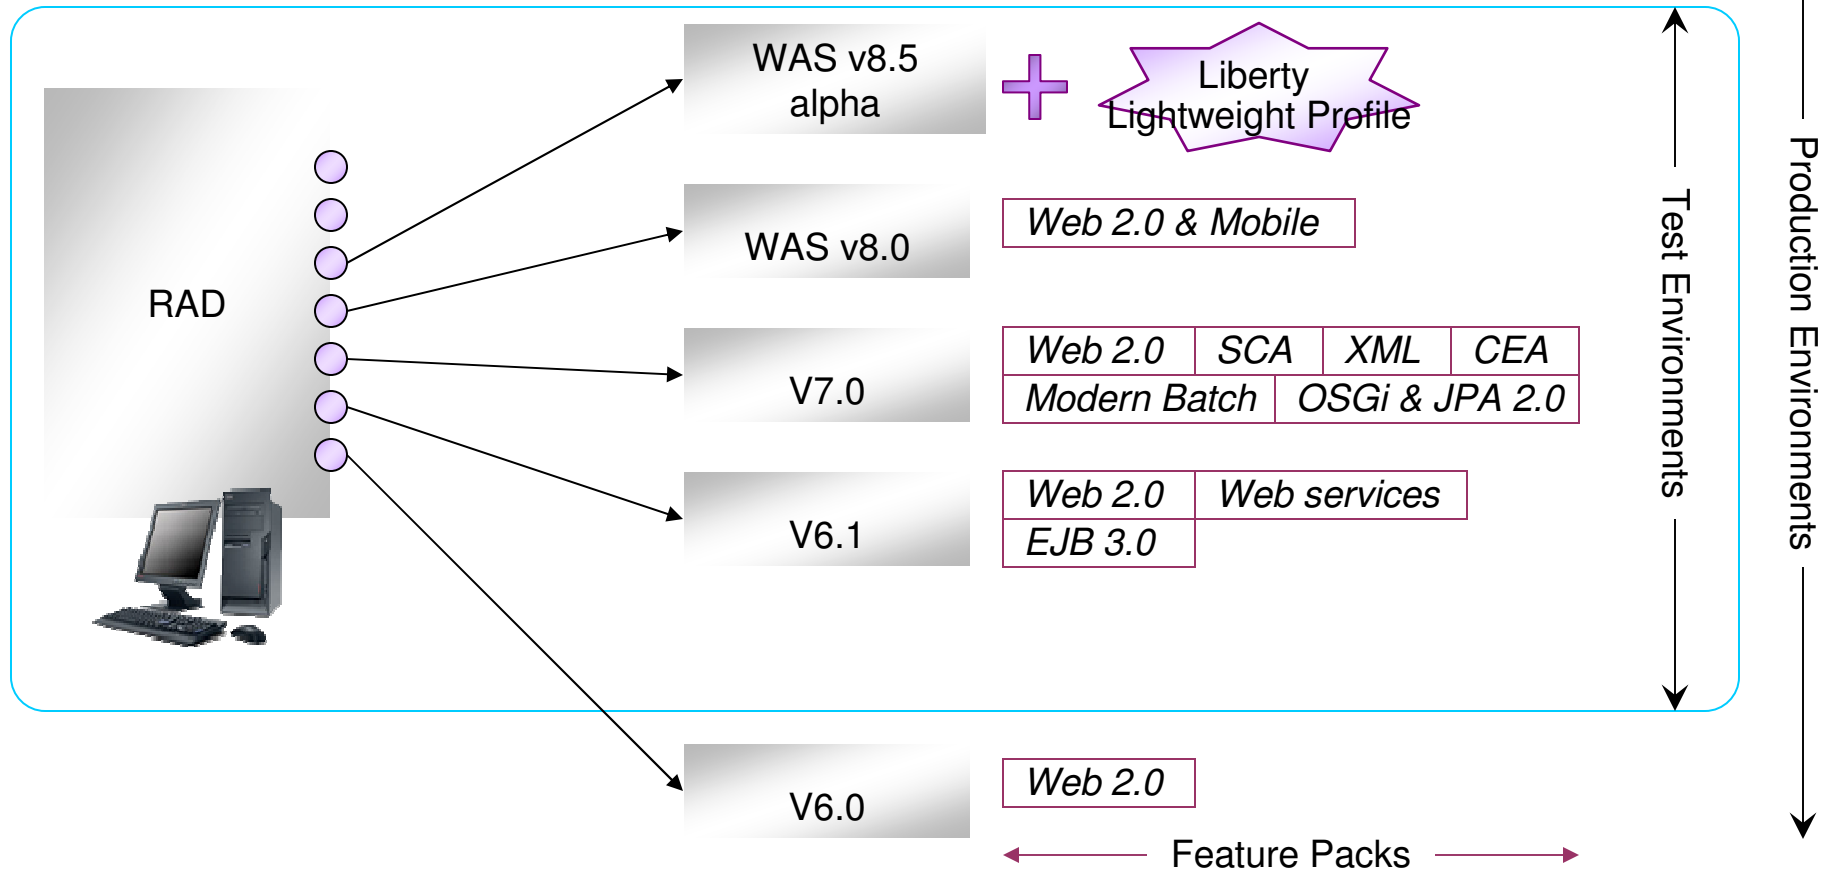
RAD

WAS v8.5 alpha

Liberty Lightweight Profile

WAS v8.0

Web 2.0 & Mobile

V7.0

| Web 2.0 | SCA | XML | CEA |
|---|---|---|---|
| Modern Batch | | OSGi & JPA 2.0 | |

V6.1

| Web 2.0 | Web services |
|---|---|
| EJB 3.0 | |

V6.0

Web 2.0

Feature Packs

Test Environments

Production Environments